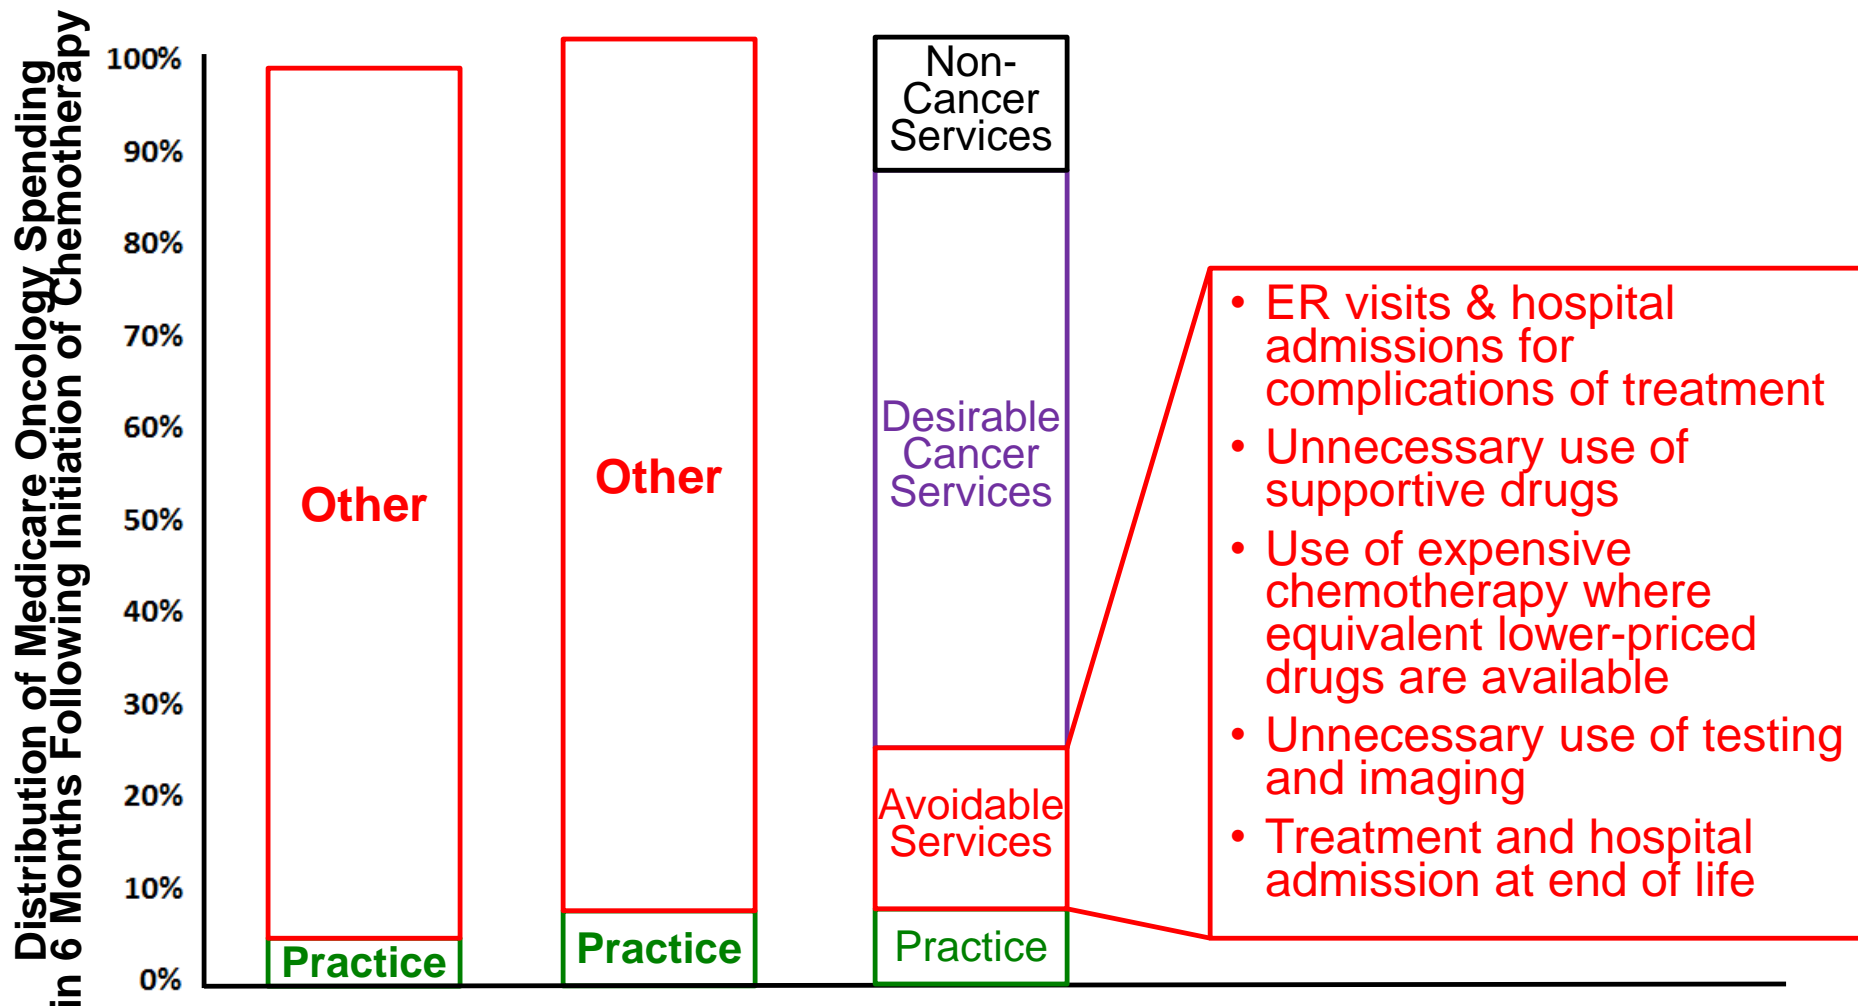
Distribution of Medicare Oncology Spending in 6 Months Following Initiation of Chemotherapy

100%
90%
80%
70%
60%
50%
40%
30%
20%
10%
0%

Other
Practice

Other
Practice

Non-Cancer Services
Desirable Cancer Services
Avoidable Services
Practice

• ER visits & hospital admissions for complications of treatment
• Unnecessary use of supportive drugs
• Use of expensive chemotherapy where equivalent lower-priced drugs are available
• Unnecessary use of testing and imaging
• Treatment and hospital admission at end of life